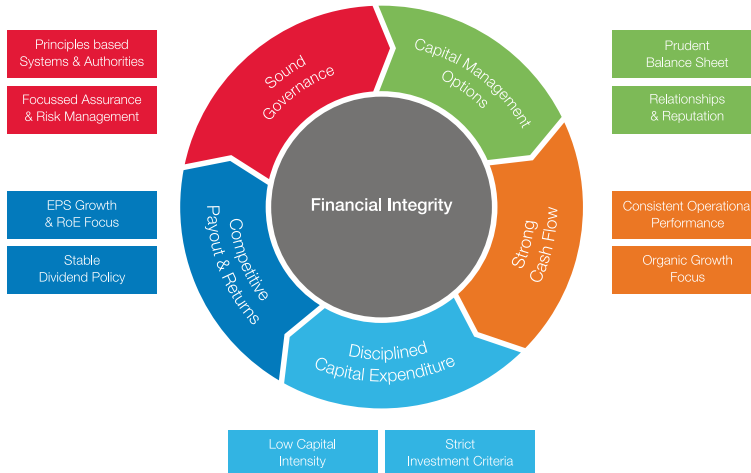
Principles based Systems & Authorities

Focussed Assurance & Risk Management

EPS Growth & RoE Focus

Stable Dividend Policy

Sound Governance

Capital Management Options

Financial Integrity

Strong Cash Flow

Disciplined Capital Expenditure

Competitive Payout & Returns

Prudent Balance Sheet

Relationships & Reputation

Consistent Operational Performance

Organic Growth Focus

Low Capital Intensity

Strict Investment Criteria